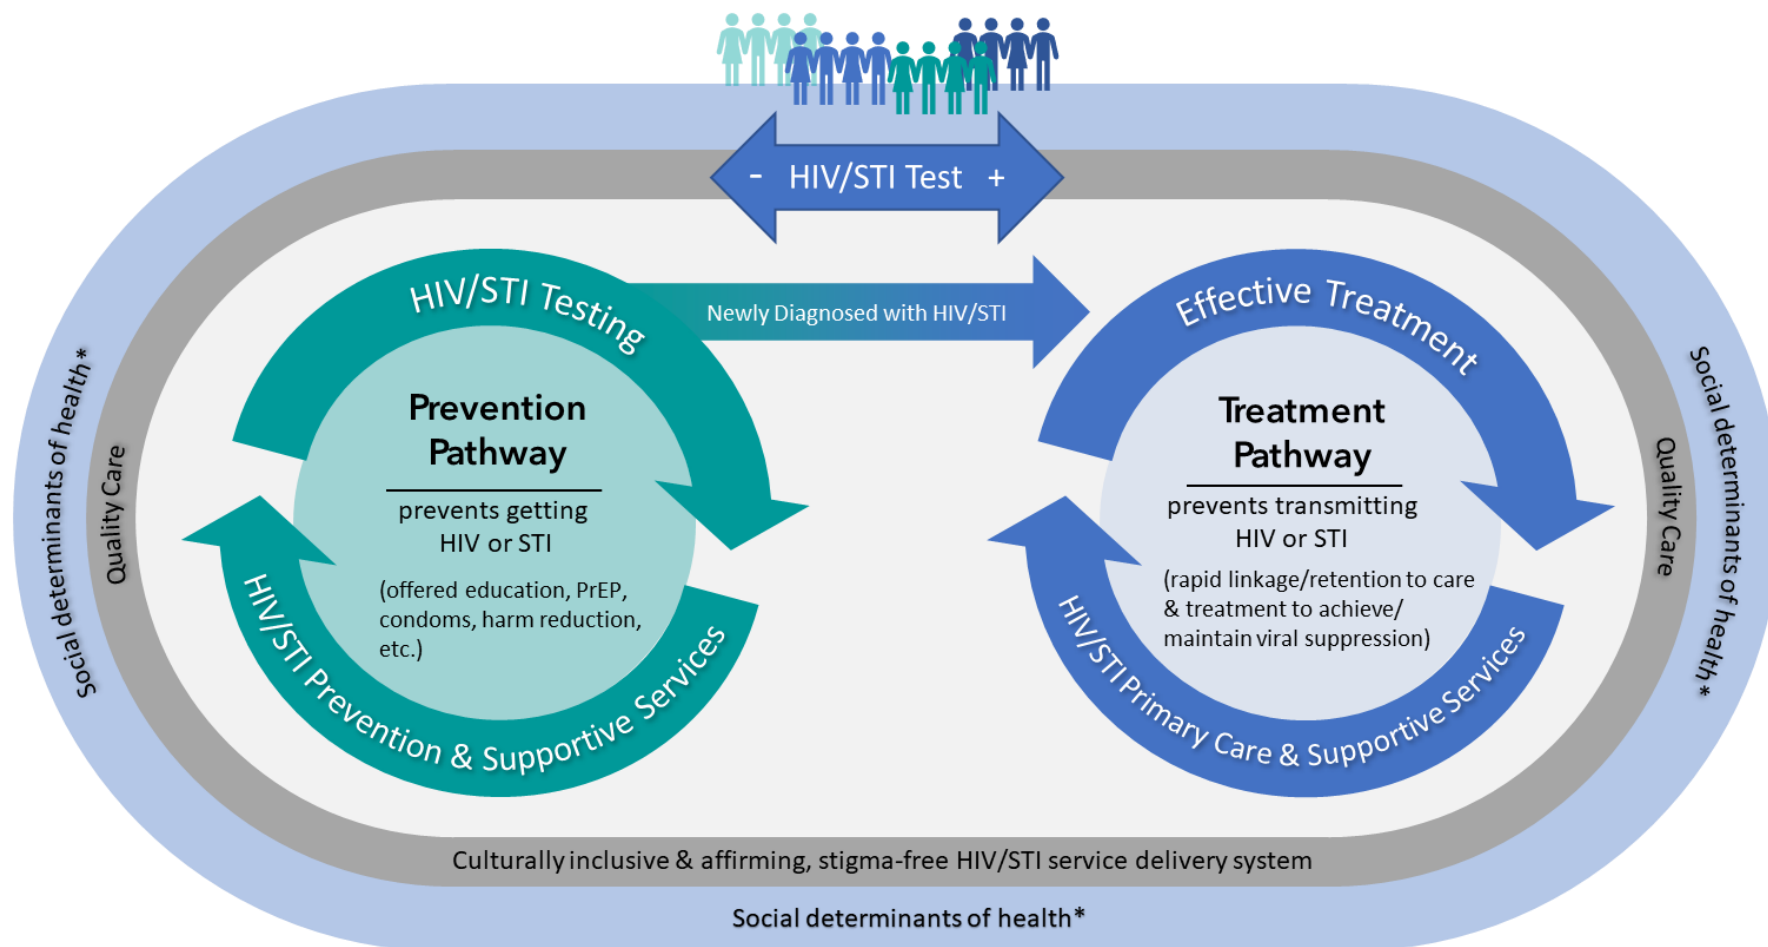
- HIV/STI Test +

HIV/STI Testing

Newly Diagnosed with HIV/STI

Effective Treatment

Social determinants of health*

Quality Care

Prevention Pathway

prevents getting HIV or STI

(offered education, PrEP, condoms, harm reduction, etc.)

HIV/STI Prevention & Supportive Services

Treatment Pathway

prevents transmitting HIV or STI

(rapid linkage/retention to care & treatment to achieve/ maintain viral suppression)

HIV/STI Primary Care & Supportive Services

Quality Care

Social determinants of health*

Culturally inclusive & affirming, stigma-free HIV/STI service delivery system

Social determinants of health*